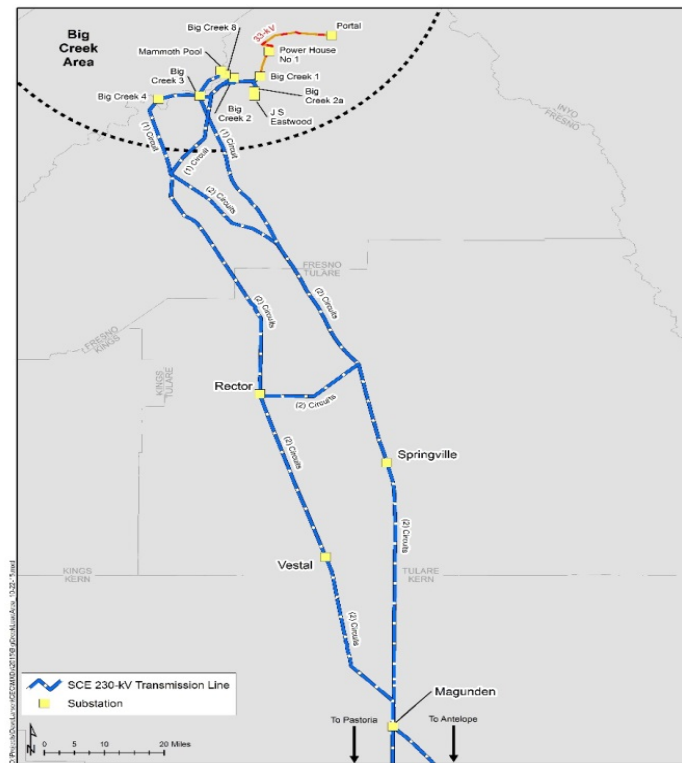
Big Creek Area

Big Creek 8
Mammoth Pool
33-kV
Portal
Power House No 1
Big Creek 1
Big Creek 3
Big Creek 4
Big Creek 2a
Big Creek 2
J S Eastwood
INYO
FRESNO

(1) Circuit
(1) Circuit
(1) Circuit
(2) Circuits
FRESNO
TULARE
(2) Circuits
(2) Circuits
FRESNO
KINGS
KINGS
TULARE
Rector
(2) Circuits
(2) Circuits
Springville
(2) Circuits
KINGS
KERN
Vestal
TULARE
KERN
(2) Circuits
SCE 230-kV Transmission Line
Substation
Magunden
To Pastoria
To Antelope
N
0 5 10 20 Miles
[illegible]